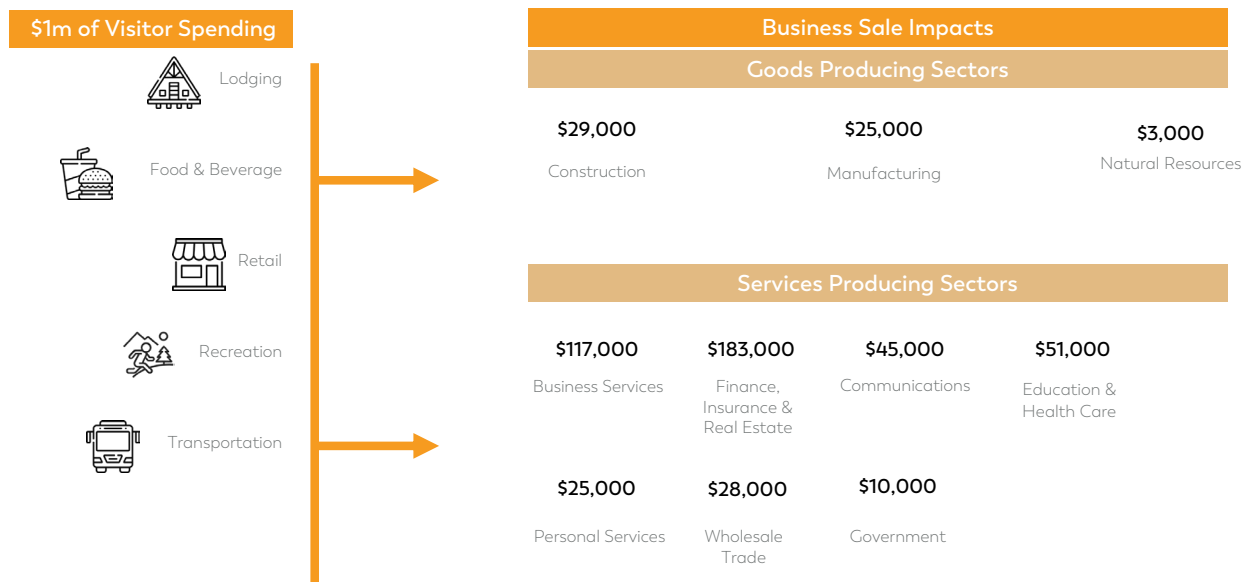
$1m of Visitor Spending

Lodging

Food & Beverage

Retail

Recreation

Transportation

Business Sale Impacts

Goods Producing Sectors

$29,000
Construction

$25,000
Manufacturing

$3,000
Natural Resources

Services Producing Sectors

$117,000
Business Services

$183,000
Finance, Insurance & Real Estate

$45,000
Communications

$51,000
Education & Health Care

$25,000
Personal Services

$28,000
Wholesale Trade

$10,000
Government